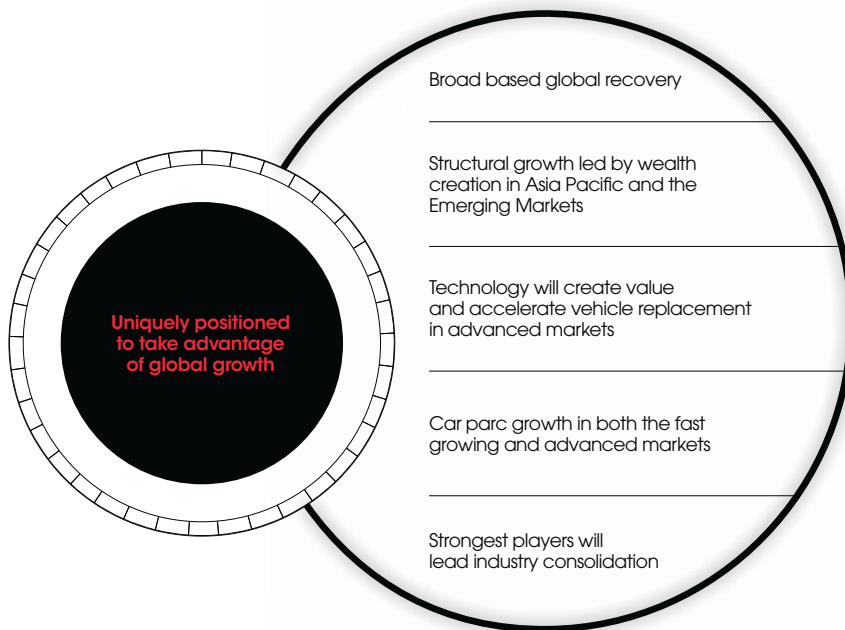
Uniquely positioned to take advantage of global growth

Broad based global recovery

Structural growth led by wealth creation in Asia Pacific and the Emerging Markets

Technology will create value and accelerate vehicle replacement in advanced markets

Car parc growth in both the fast growing and advanced markets

Strongest players will lead industry consolidation